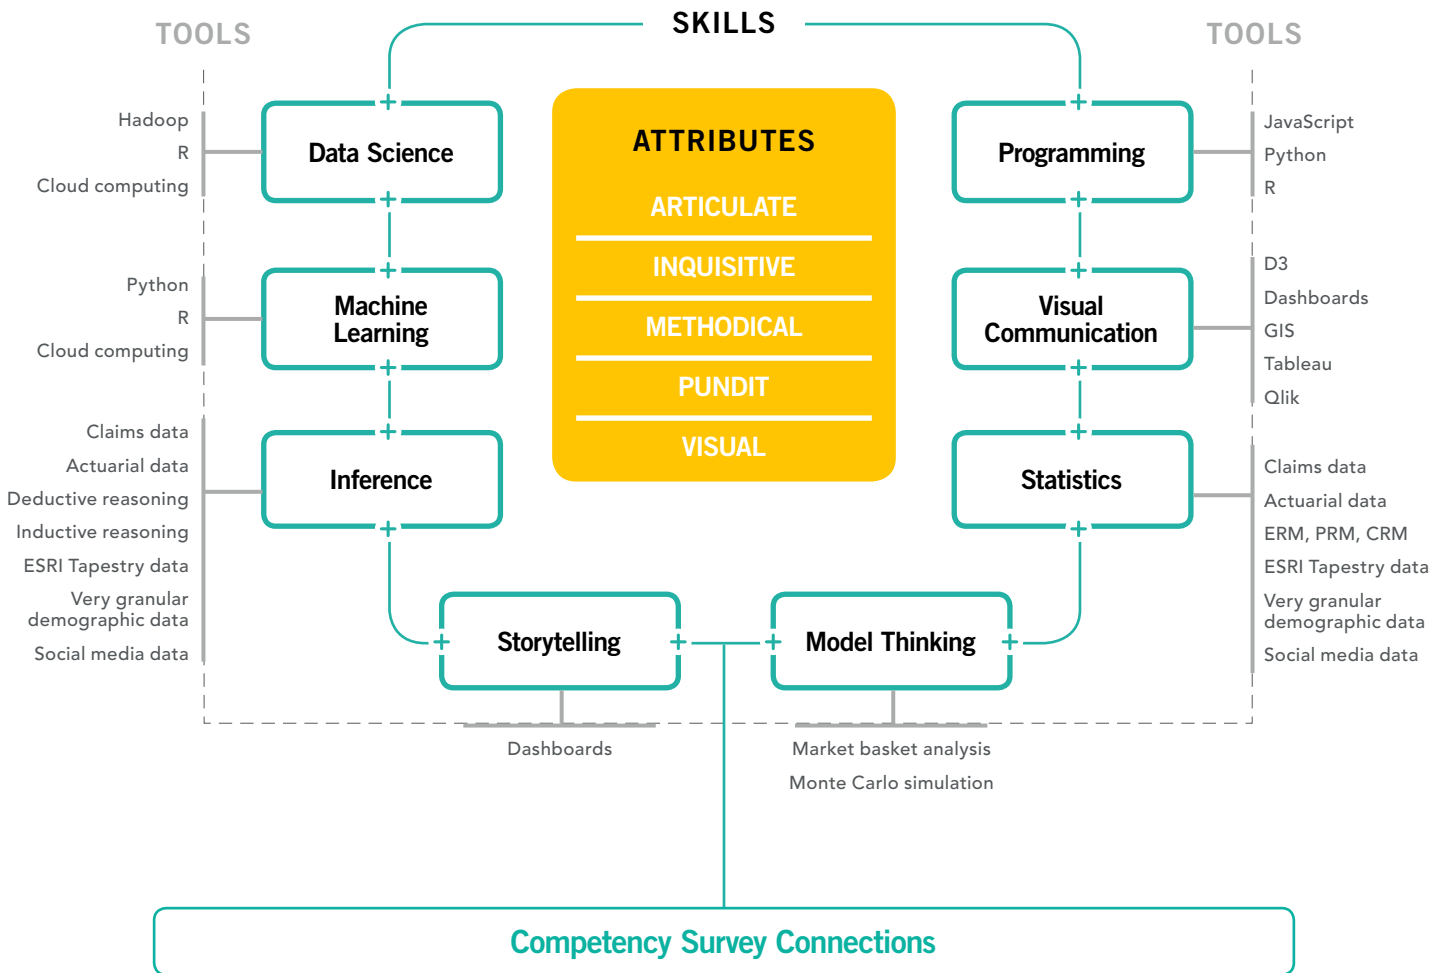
TOOLS

SKILLS

TOOLS

Hadoop
R
Cloud computing

Data Science

ATTRIBUTES
ARTICULATE
INQUISITIVE
METHODICAL
PUNDIT
VISUAL

Programming

JavaScript
Python
R

Python
R
Cloud computing

Machine Learning

Visual Communication

D3
Dashboards
GIS
Tableau
Qlik

Claims data
Actuarial data
Deductive reasoning
Inductive reasoning
ESRI Tapestry data
Very granular demographic data
Social media data

Inference

Statistics

Claims data
Actuarial data
ERM, PRM, CRM
ESRI Tapestry data
Very granular demographic data
Social media data

Storytelling

Model Thinking

Dashboards

Market basket analysis
Monte Carlo simulation

Competency Survey Connections